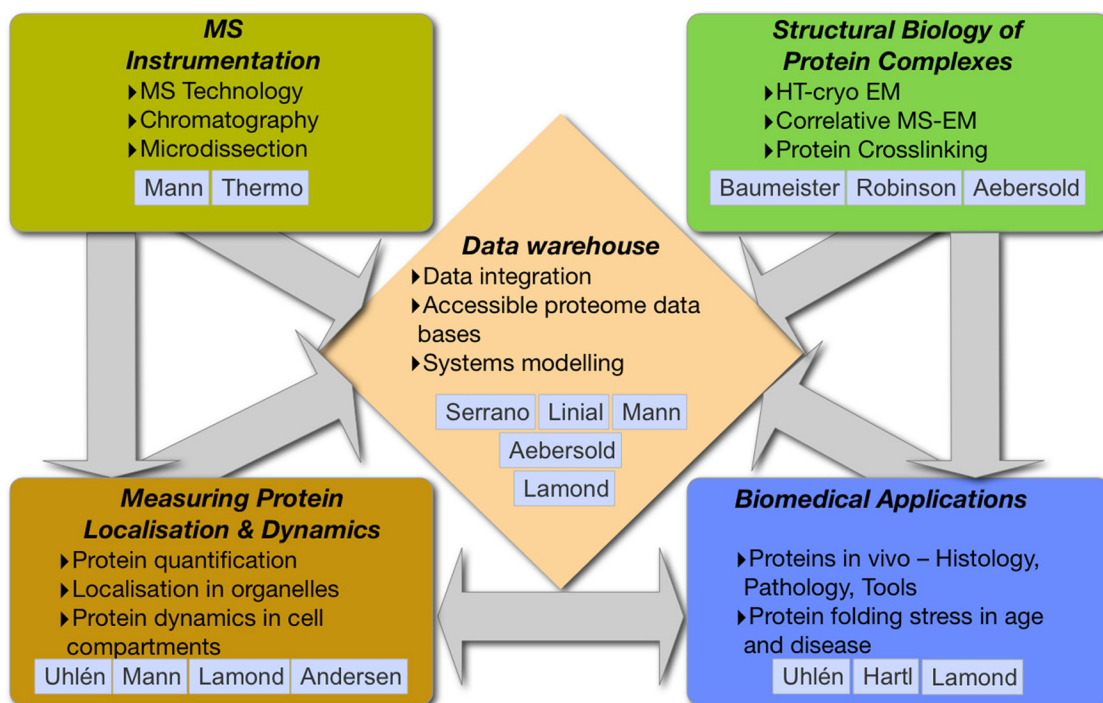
MS Instrumentation

‣MS Technology
‣Chromatography
‣Microdissection

Mann | Thermo

Structural Biology of Protein Complexes

‣HT-cryo EM
‣Correlative MS-EM
‣Protein Crosslinking

Baumeister | Robinson | Aebersold

Data warehouse

‣Data integration
‣Accessible proteome data bases
‣Systems modelling

Serrano | Linial | Mann
Aebersold
Lamond

Measuring Protein Localisation & Dynamics

‣Protein quantification
‣Localisation in organelles
‣Protein dynamics in cell compartments

Uhlén | Mann | Lamond | Andersen

Biomedical Applications

‣Proteins in vivo – Histology, Pathology, Tools
‣Protein folding stress in age and disease

Uhlén | Hartl | Lamond